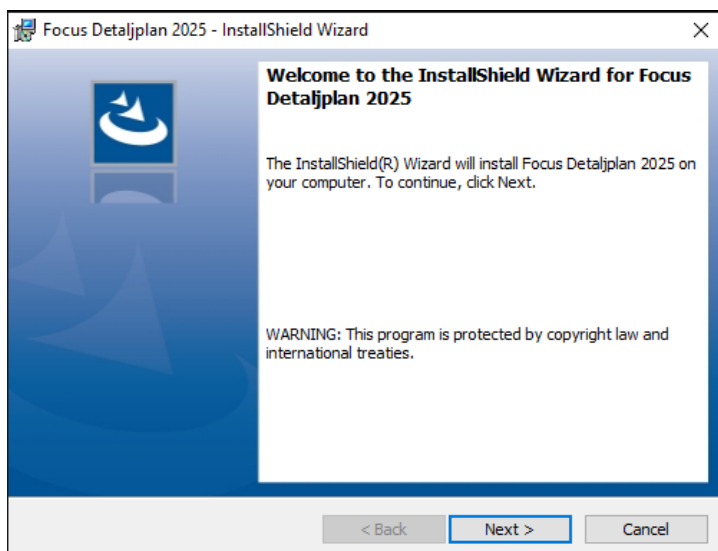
Focus Detaljplan 2025 - InstallShield Wizard

×

Welcome to the InstallShield Wizard for Focus Detaljplan 2025

The InstallShield(R) Wizard will install Focus Detaljplan 2025 on your computer. To continue, click Next.

WARNING: This program is protected by copyright law and international treaties.

< Back

Next >

Cancel